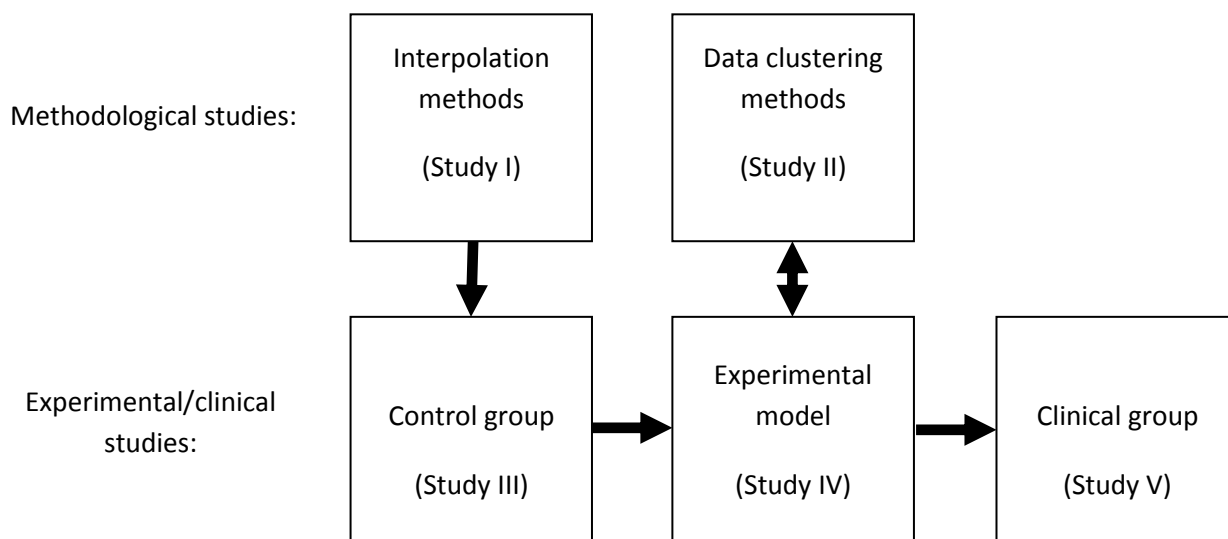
Methodological studies:

Interpolation methods

(Study I)

Data clustering methods

(Study II)

Experimental/clinical studies:

Control group

(Study III)

Experimental model

(Study IV)

Clinical group

(Study V)